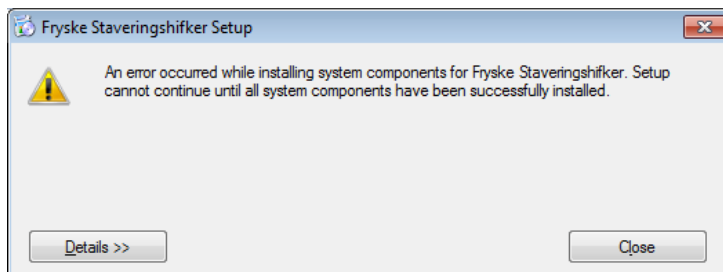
Fryske Staveringshifker Setup

An error occurred while installing system components for Fryske Staveringshifker. Setup cannot continue until all system components have been successfully installed.

Details >>

Close